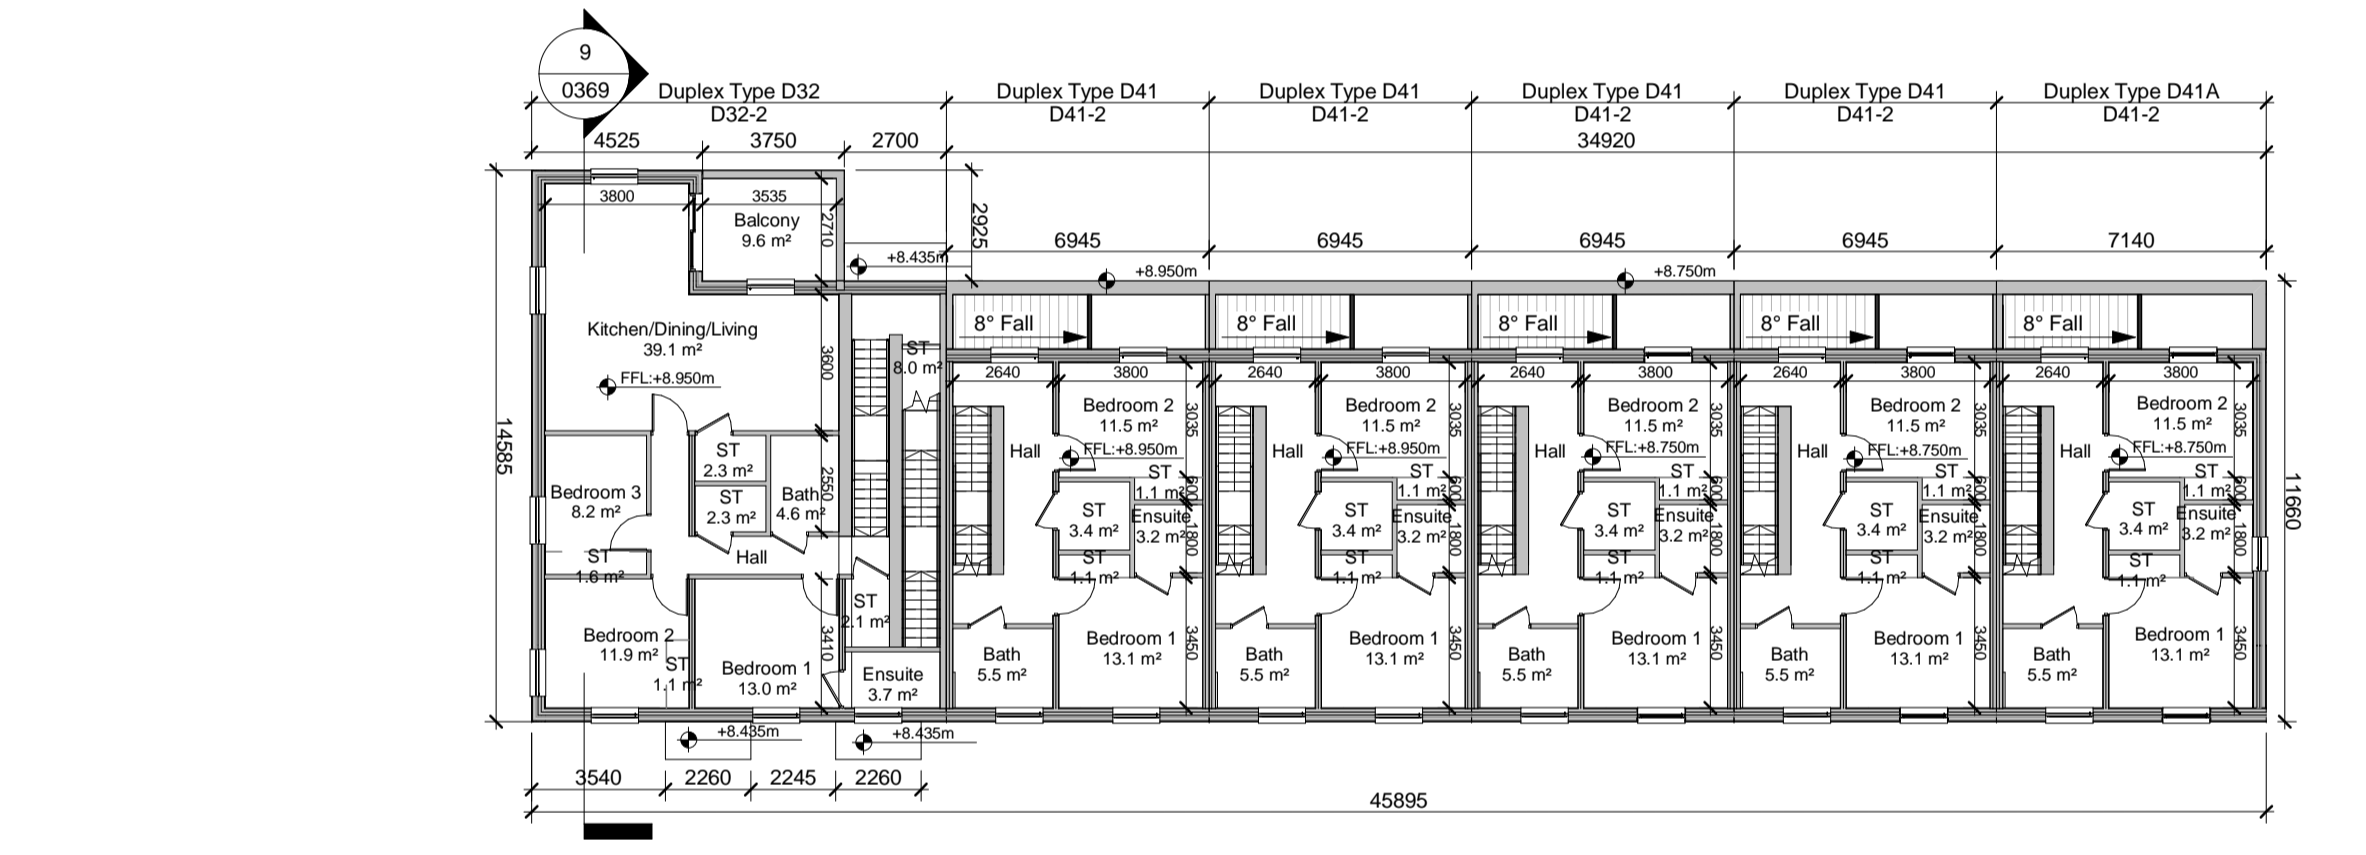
9
0369

Duplex Type D32
D32-2
Duplex Type D41
D41-2
Duplex Type D41
D41-2
Duplex Type D41
D41-2
Duplex Type D41
D41-2
Duplex Type D41A
D41-2

4525 3750 2700
34920

3800 3535
Balcony
9.6 m²
2710
2925
6945 6945 6945 6945 7140
+8.435m
+8.950m
+8.750m

Kitchen/Dining/Living
39.1 m²
FFL:+8.950m
3600
ST
8.0 m²

8° Fall
8° Fall
8° Fall
8° Fall
8° Fall

2640 3800
2640 3800
2640 3800
2640 3800
2640 3800

Bedroom 2
11.5 m²
3035
Hall
FFL:+8.950m
ST
1.1 m²
600
ST
3.4 m²
Ensuite
3.2 m²
1800
ST
1.1 m²
Bath
5.5 m²
Bedroom 1
13.1 m²
3450

Bedroom 2
11.5 m²
3035
Hall
FFL:+8.950m
ST
1.1 m²
600
ST
3.4 m²
Ensuite
3.2 m²
1800
ST
1.1 m²
Bath
5.5 m²
Bedroom 1
13.1 m²
3450

Bedroom 2
11.5 m²
3035
Hall
FFL:+8.750m
ST
1.1 m²
600
ST
3.4 m²
Ensuite
3.2 m²
1800
ST
1.1 m²
Bath
5.5 m²
Bedroom 1
13.1 m²
3450

Bedroom 2
11.5 m²
3035
Hall
FFL:+8.750m
ST
1.1 m²
600
ST
3.4 m²
Ensuite
3.2 m²
1800
ST
1.1 m²
Bath
5.5 m²
Bedroom 1
13.1 m²
3450

Bedroom 2
11.5 m²
3035
Hall
FFL:+8.750m
ST
1.1 m²
600
ST
3.4 m²
Ensuite
3.2 m²
1800
ST
1.1 m²
Bath
5.5 m²
Bedroom 1
13.1 m²
3450

14585
11660

ST
2.3 m²
ST
2.3 m²
Bath
4.6 m²
2550
Bedroom 3
8.2 m²
ST
1.6 m²
Hall
ST
2.1 m²
Bedroom 2
11.9 m²
ST
1.1 m²
Bedroom 1
13.0 m²
3410
Ensuite
3.7 m²

+8.435m
+8.435m

3540 2260 2245 2260
45895